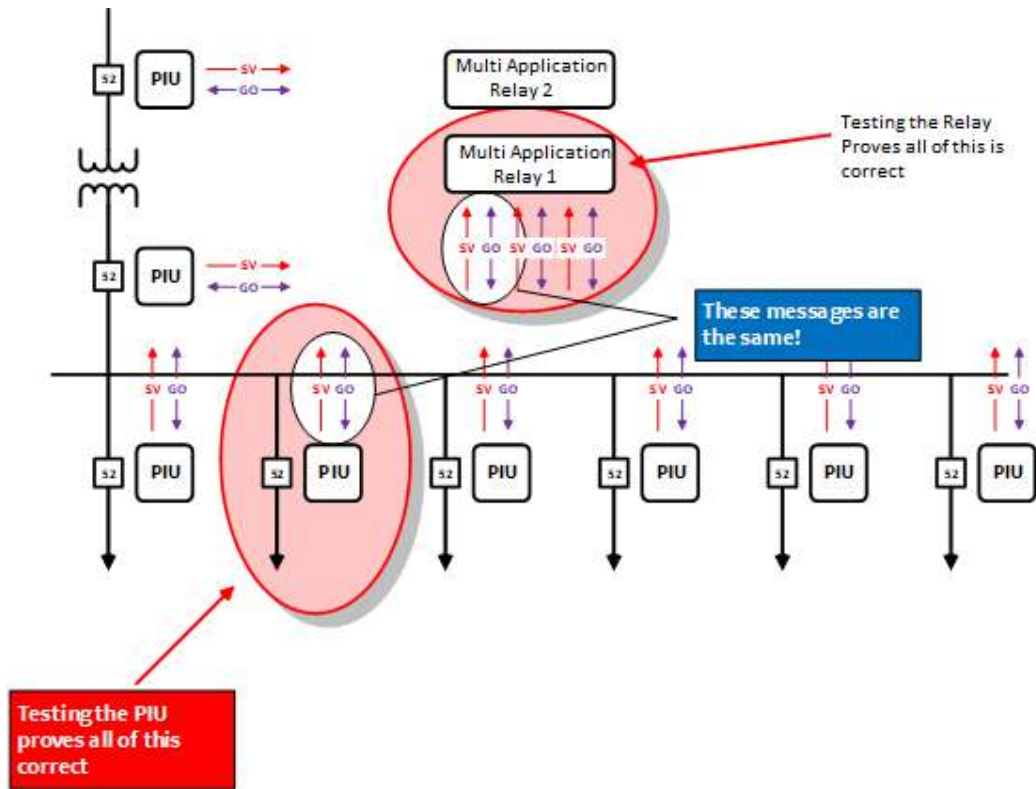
52 PIU SV GO

Multi Application Relay 2

Testing the Relay Proves all of this is correct

Multi Application Relay 1

SV GO SV GO SV GO

52 PIU SV GO

These messages are the same!

SV GO SV GO SV GO SV GO SV GO SV GO SV GO

52 PIU 52 PIU 52 PIU 52 PIU 52 PIU 52 PIU 52 PIU

Testing the PIU proves all of this correct